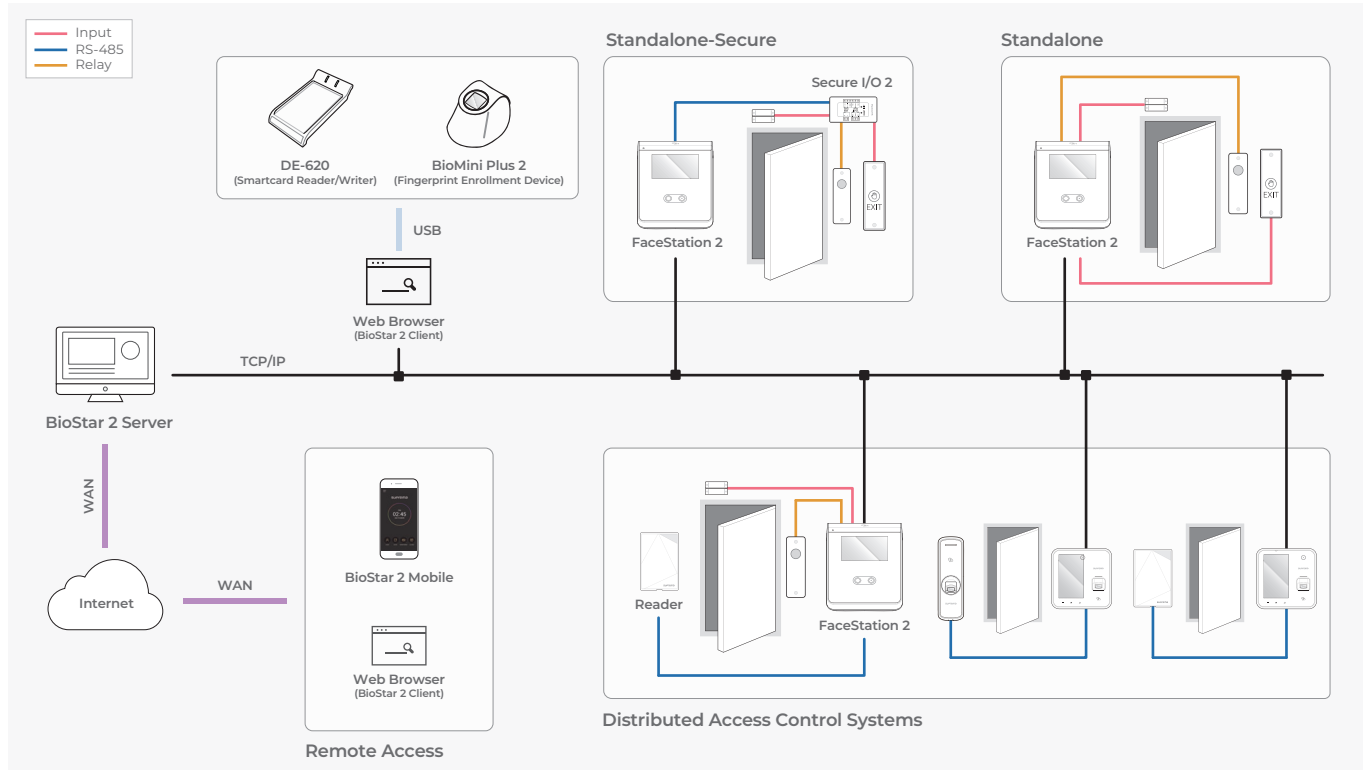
Input
RS-485
Relay

DE-620
(Smartcard Reader/Writer)

BioMini Plus 2
(Fingerprint Enrollment Device)

USB

Web Browser
(BioStar 2 Client)

Standalone-Secure

Secure I/O 2

EXIT

FaceStation 2

Standalone

EXIT

FaceStation 2

TCP/IP

BioStar 2 Server

WAN

Internet

WAN

BioStar 2 Mobile

02:45

Web Browser
(BioStar 2 Client)

Remote Access

Reader

FaceStation 2

Distributed Access Control Systems